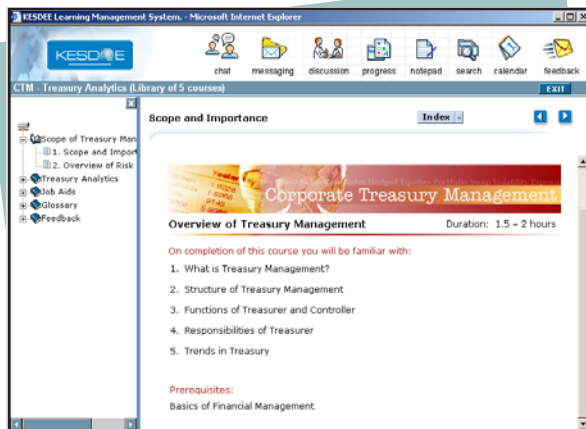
KESDEE Learning Management System. - Microsoft Internet Explorer

KESDEE

chat messaging discussion progress notepad search calendar feedback

CTM - Treasury Analytics (Library of 5 courses)

EXIT

Scope of Treasury Man
1. Scope and Import
2. Overview of Risk
Treasury Analytics
Job Aids
Glossary
Feedback

Scope and Importance

Index

Corporate Treasury Management

Overview of Treasury Management

Duration: 1.5 – 2 hours

On completion of this course you will be familiar with:

1. What is Treasury Management?
2. Structure of Treasury Management
3. Functions of Treasurer and Controller
4. Responsibilities of Treasurer
5. Trends in Treasury

Prerequisites:
Basics of Financial Management